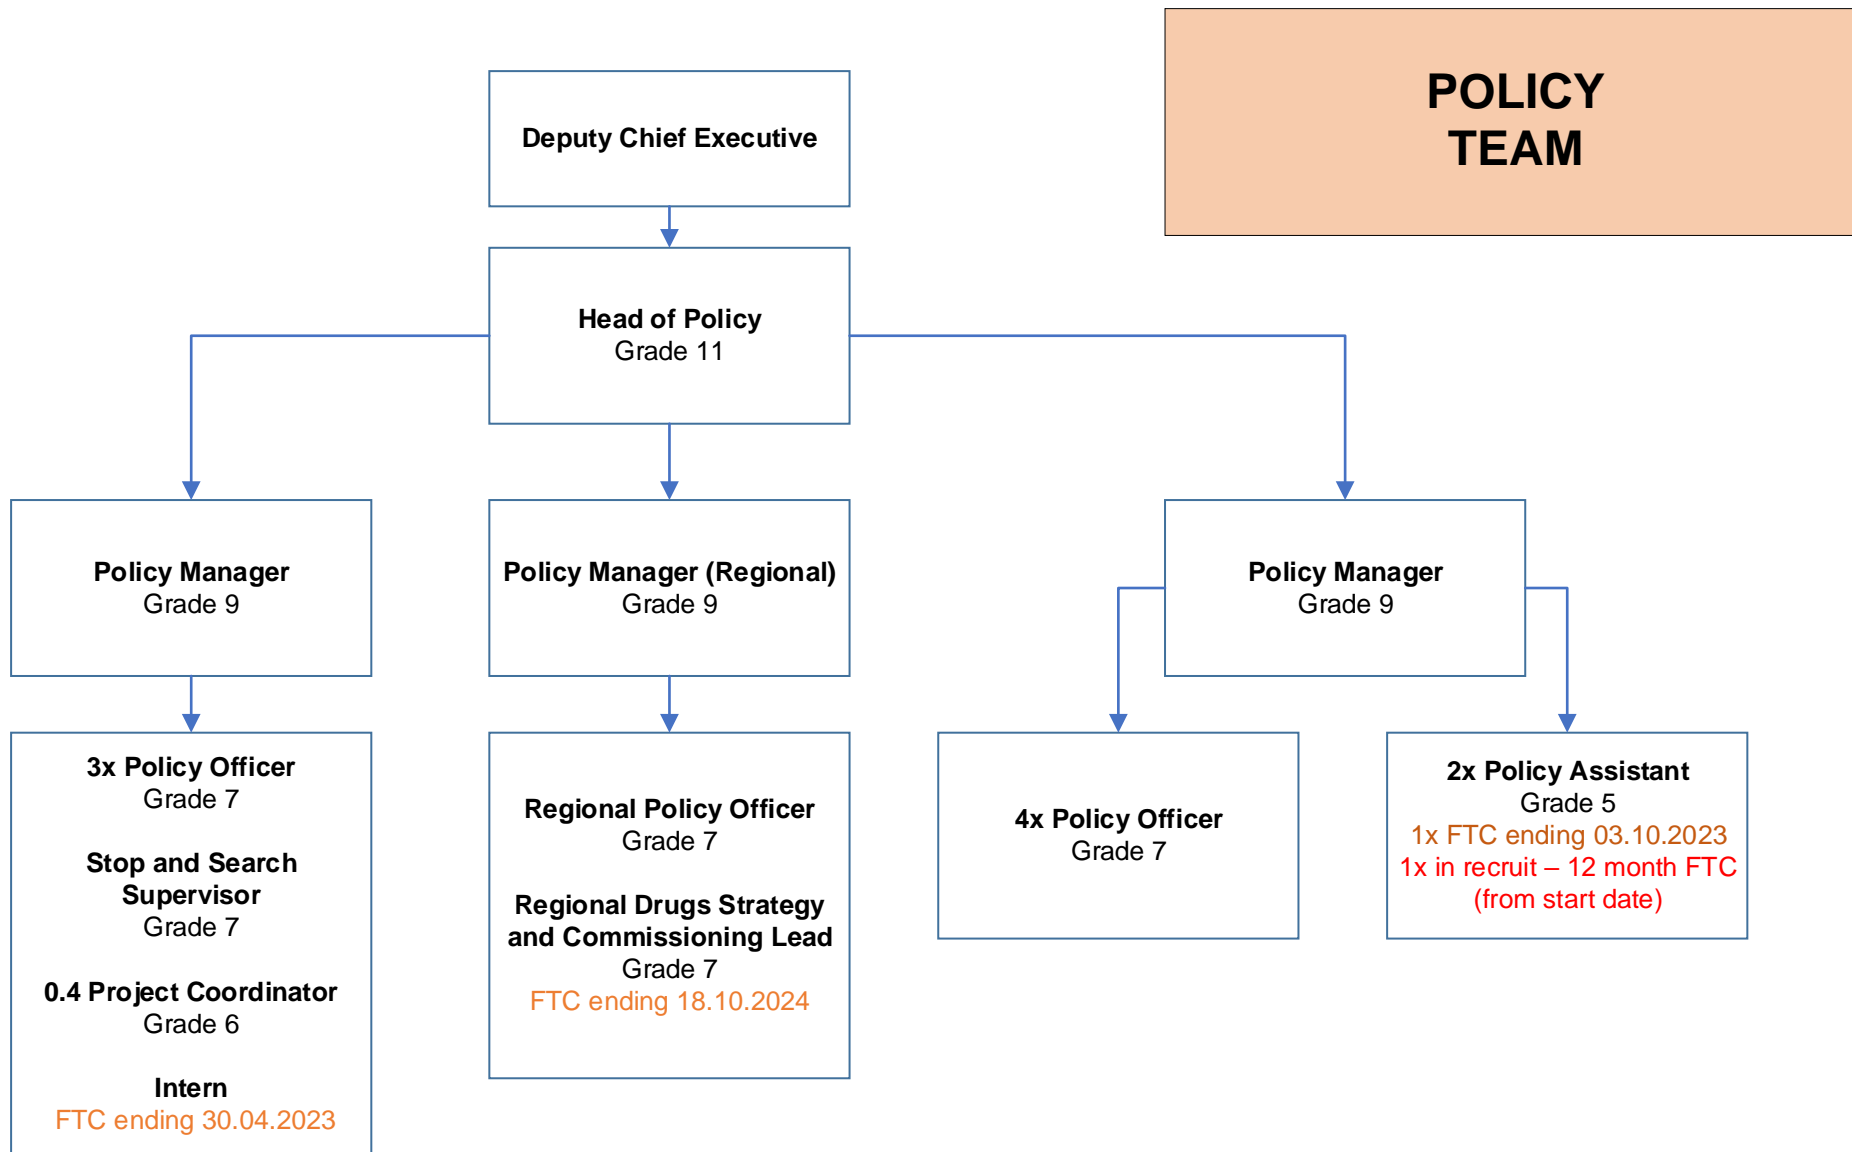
POLICY TEAM

Deputy Chief Executive

Head of Policy
Grade 11

Policy Manager
Grade 9

3x Policy Officer
Grade 7

Stop and Search Supervisor
Grade 7

0.4 Project Coordinator
Grade 6

Intern
FTC ending 30.04.2023

Policy Manager (Regional)
Grade 9

Regional Policy Officer
Grade 7

Regional Drugs Strategy and Commissioning Lead
Grade 7
FTC ending 18.10.2024

Policy Manager
Grade 9

4x Policy Officer
Grade 7

2x Policy Assistant
Grade 5
1x FTC ending 03.10.2023
1x in recruit – 12 month FTC (from start date)